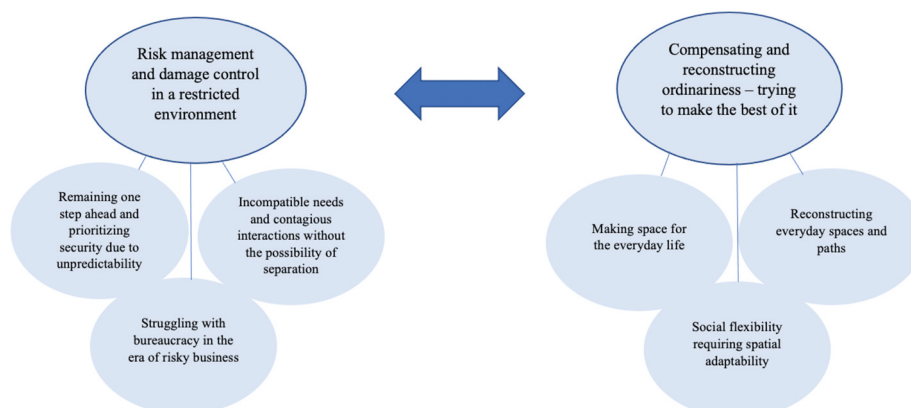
Risk management and damage control in a restricted environment

Remaining one step ahead and prioritizing security due to unpredictability

Incompatible needs and contagious interactions without the possibility of separation

Struggling with bureaucracy in the era of risky business

Compensating and reconstructing ordinariness – trying to make the best of it

Making space for the everyday life

Reconstructing everyday spaces and paths

Social flexibility requiring spatial adaptability